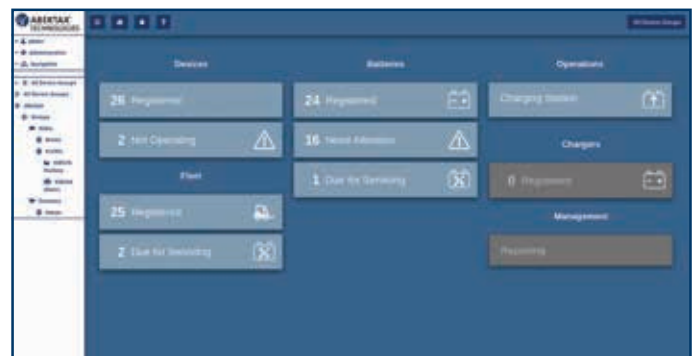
ABERTAX TECHNOLOGIES

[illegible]

Devices

26 Registered

2 Not Operating

Fleet

25 Registered

2 Due for Servicing

Batteries

24 Registered

16 Need Attention

1 Due for Servicing

Operations

Charging Station

Chargers

0 Registered

Management

Reporting